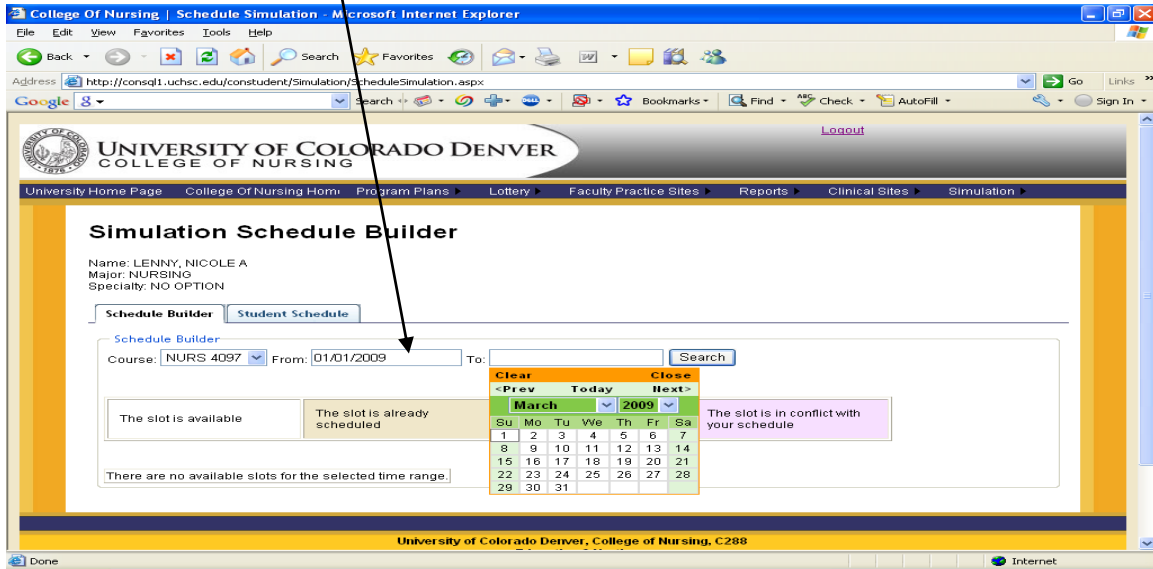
College Of Nursing | Schedule Simulation - Microsoft Internet Explorer

File Edit View Favorites Tools Help

Back Search Favorites

Address http://consql1.uchsc.edu/constudent/Simulation/ScheduleSimulation.aspx Go Links

Google Search Bookmarks Find Check AutoFill Sign In

Logout

UNIVERSITY OF COLORADO DENVER
COLLEGE OF NURSING

University Home Page College Of Nursing Home Program Plans Lottery Faculty Practice Sites Reports Clinical Sites Simulation

Simulation Schedule Builder

Name: LENNY, NICOLE A
Major: NURSING
Specialty: NO OPTION

Schedule Builder Student Schedule

Schedule Builder
Course: NURS 4097 From: 01/01/2009 To: Search

Clear Close
<Prev Today Next>
March 2009

| Su | Mo | Tu | We | Th | Fr | Sa |
|---|---|---|---|---|---|---|
| 1 | 2 | 3 | 4 | 5 | 6 | 7 |
| 8 | 9 | 10 | 11 | 12 | 13 | 14 |
| 15 | 16 | 17 | 18 | 19 | 20 | 21 |
| 22 | 23 | 24 | 25 | 26 | 27 | 28 |
| 29 | 30 | 31 | | | | |

The slot is available
The slot is already scheduled
The slot is in conflict with your schedule

There are no available slots for the selected time range.

University of Colorado Denver, College of Nursing, C288

Done Internet